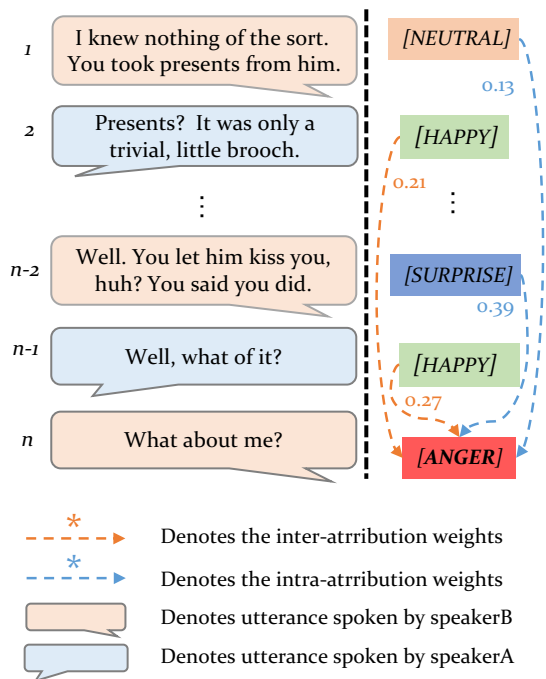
1
I knew nothing of the sort. You took presents from him.

2
Presents? It was only a trivial, little brooch.

⋮

n-2
Well. You let him kiss you, huh? You said you did.

n-1
Well, what of it?

n
What about me?

[NEUTRAL]
0.13
[HAPPY]
0.21
⋮
[SURPRISE]
0.39
[HAPPY]
0.27
[ANGER]

* Denotes the inter-atrribution weights
* Denotes the intra-atrribution weights
Denotes utterance spoken by speakerB
Denotes utterance spoken by speakerA